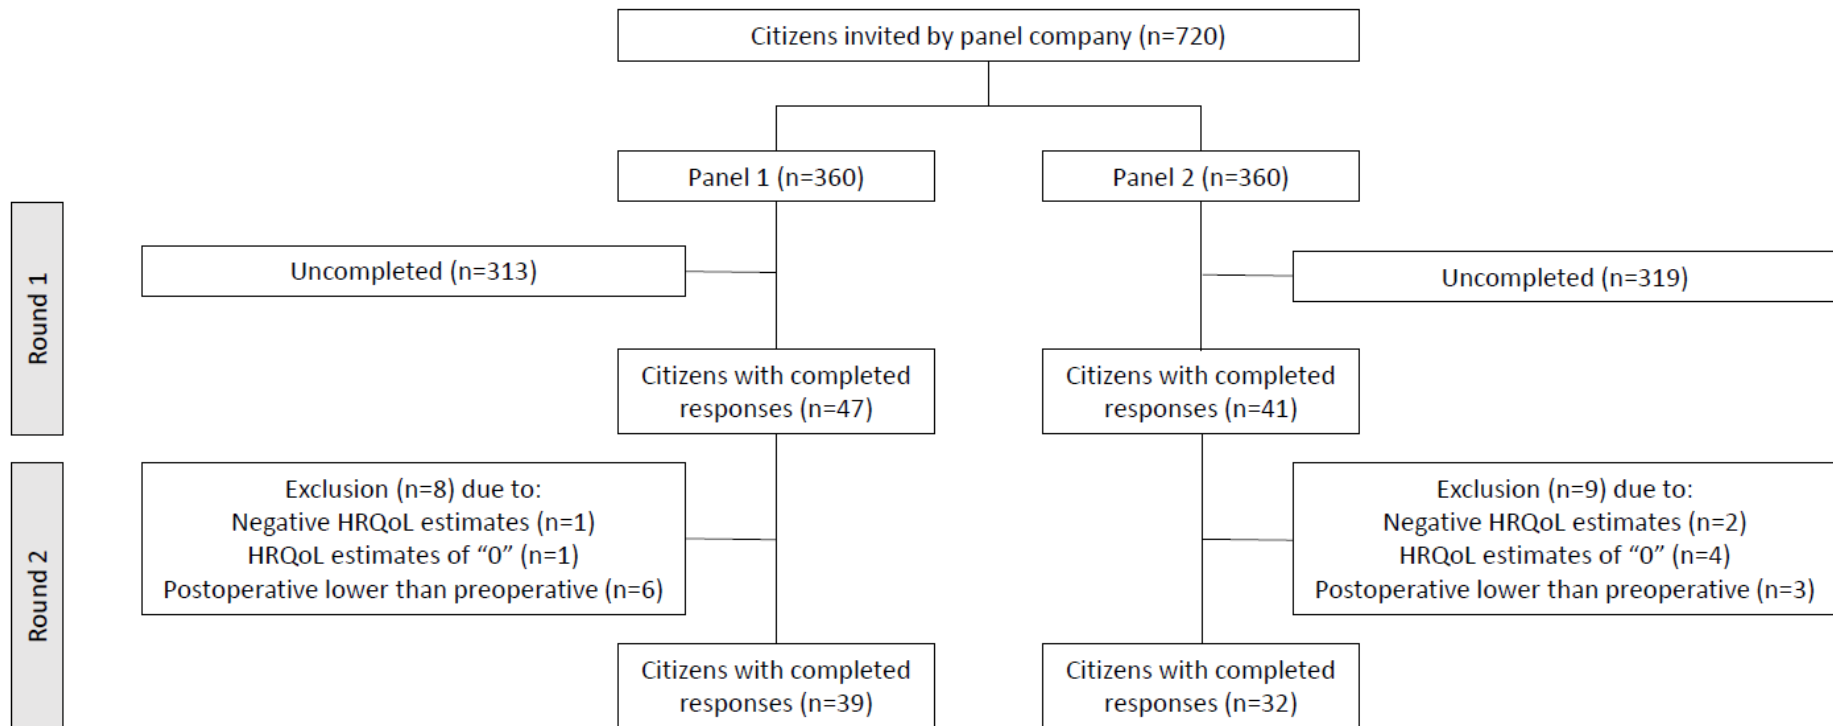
Citizens invited by panel company (n=720)

Panel 1 (n=360)

Panel 2 (n=360)

Round 1

Uncompleted (n=313)

Uncompleted (n=319)

Citizens with completed responses (n=47)

Citizens with completed responses (n=41)

Round 2

Exclusion (n=8) due to:
Negative HRQoL estimates (n=1)
HRQoL estimates of “0” (n=1)
Postoperative lower than preoperative (n=6)

Exclusion (n=9) due to:
Negative HRQoL estimates (n=2)
HRQoL estimates of “0” (n=4)
Postoperative lower than preoperative (n=3)

Citizens with completed responses (n=39)

Citizens with completed responses (n=32)